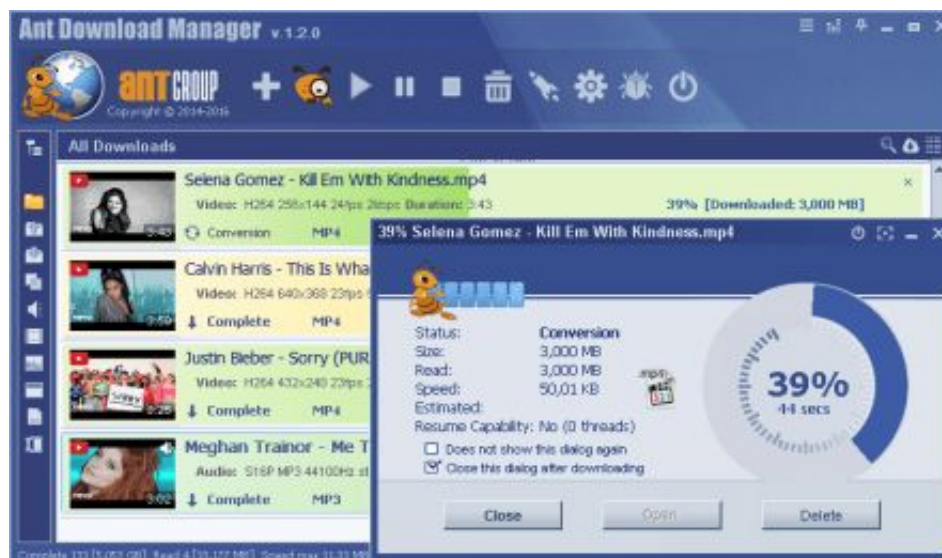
Ant Download Manager v.1.2.0

ANT GROUP
Copyright © 2014-2016

All Downloads

Selena Gomez - Kill Em With Kindness.mp4
Video: H264 256x144 24fps 2kbps Duration: 3:43
39% [Downloaded: 3,000 MB]
Conversion MP4

Calvin Harris - This Is Wha
Video: H264 640x360 23fps
Complete MP4

Justin Bieber - Sorry (PUR
Video: H264 432x240 23fps
Complete MP4

Meghan Trainor - Me T
Audio: S16P MP3 44100Hz st
Complete MP3

39% Selena Gomez - Kill Em With Kindness.mp4

Status: Conversion
Size: 3,000 MB
Read: 3,000 MB
Speed: 50,01 KB
Estimated:
Resume Capability: No (0 threads)

Does not show this dialog again
Close this dialog after downloading

39%
44 secs

Close
Open
Delete

Complete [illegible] Read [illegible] Speed max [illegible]